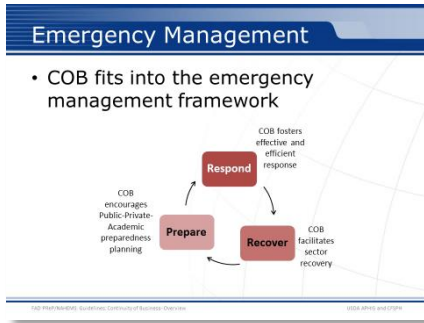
Emergency Management

• COB fits into the emergency management framework

COB fosters effective and efficient response

Respond

COB encourages Public-Private-Academic preparedness planning

Prepare

Recover

COB facilitates sector recovery

FAD PReP/NAHEMS Guidelines: Continuity of Business - Overview

USDA APHIS and CFSPH